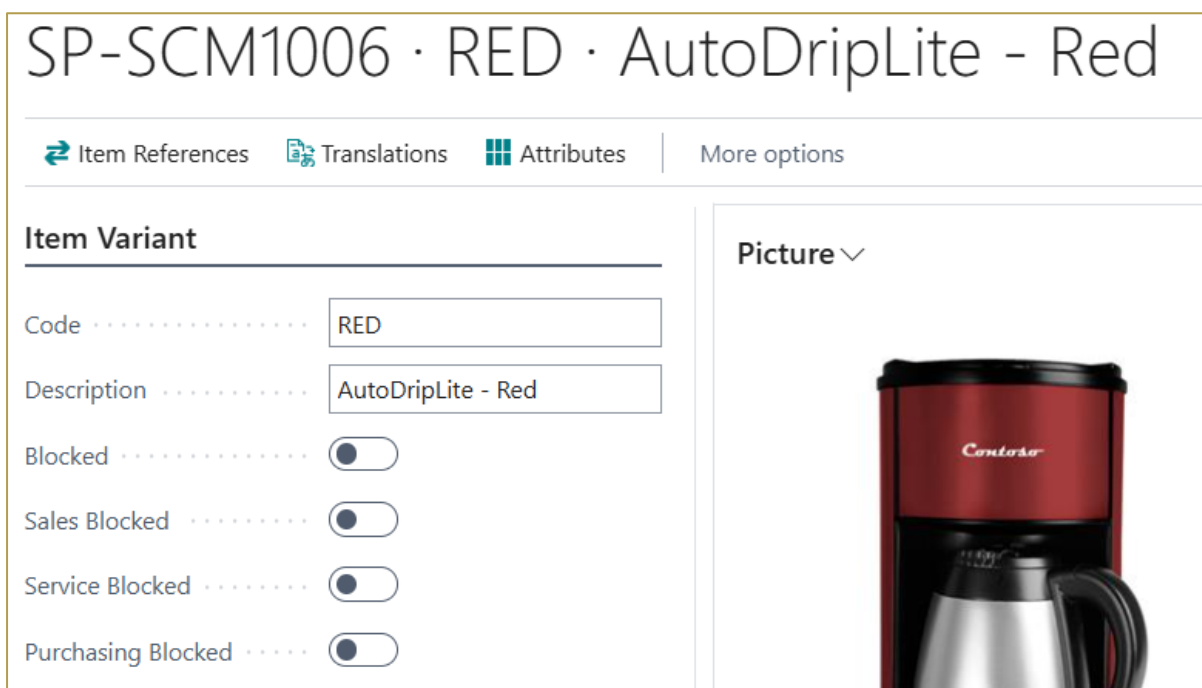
SP-SCM1006 · RED · AutoDripLite - Red

Item References  Translations  Attributes  More options

Item Variant

Code RED

Description AutoDripLite - Red

Blocked

Sales Blocked

Service Blocked

Purchasing Blocked

Picture

Contoso